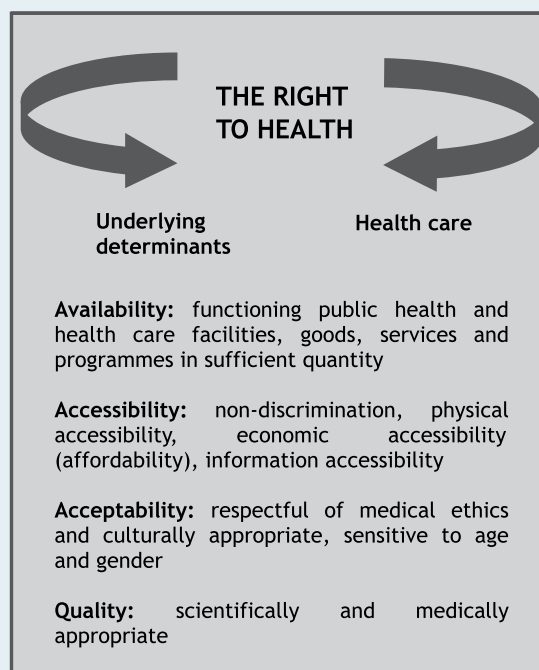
THE RIGHT TO HEALTH

Underlying determinants

Health care

Availability: functioning public health and health care facilities, goods, services and programmes in sufficient quantity

Accessibility: non-discrimination, physical accessibility, economic accessibility (affordability), information accessibility

Acceptability: respectful of medical ethics and culturally appropriate, sensitive to age and gender

Quality: scientifically and medically appropriate